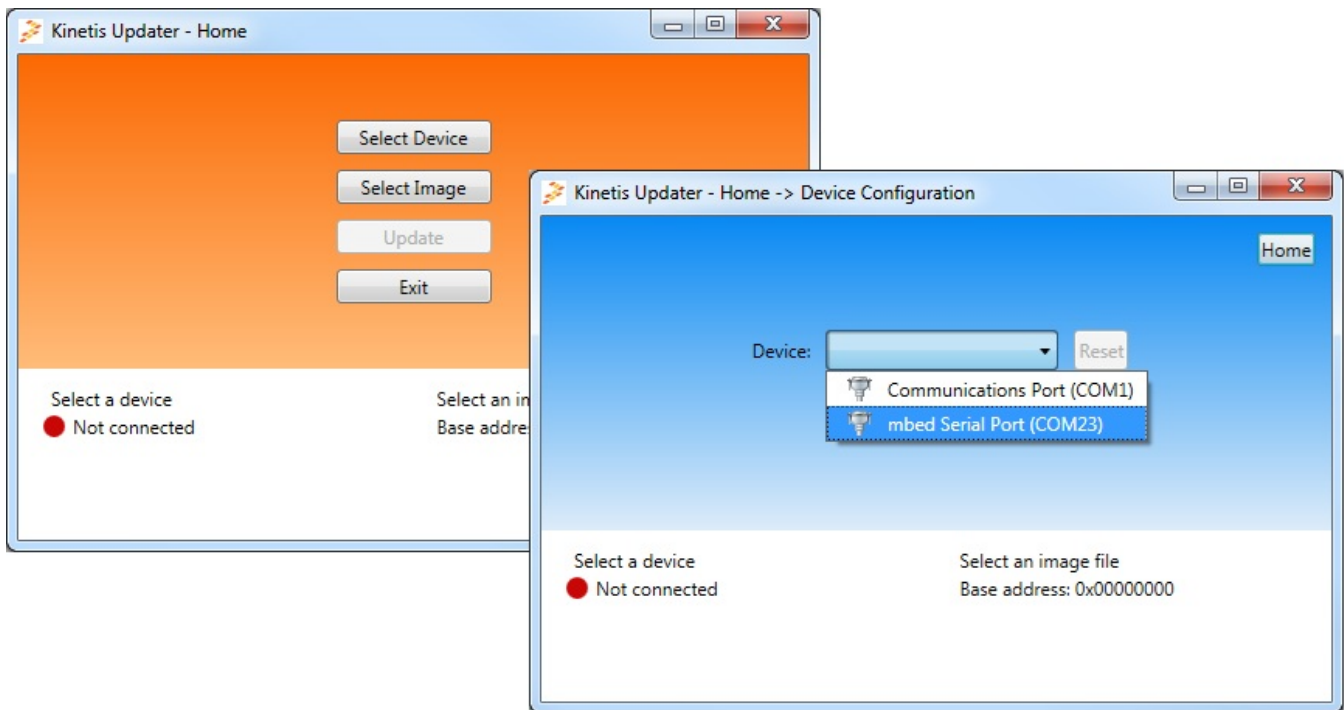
Kinetis Updater - Home

Select Device

Select Image

Update

Exit

Select a device
Not connected

Select an in
Base addre

Kinetis Updater - Home -> Device Configuration

Home

Device:

Reset

Communications Port (COM1)

mbed Serial Port (COM23)

Select a device
Not connected

Select an image file
Base address: 0x00000000